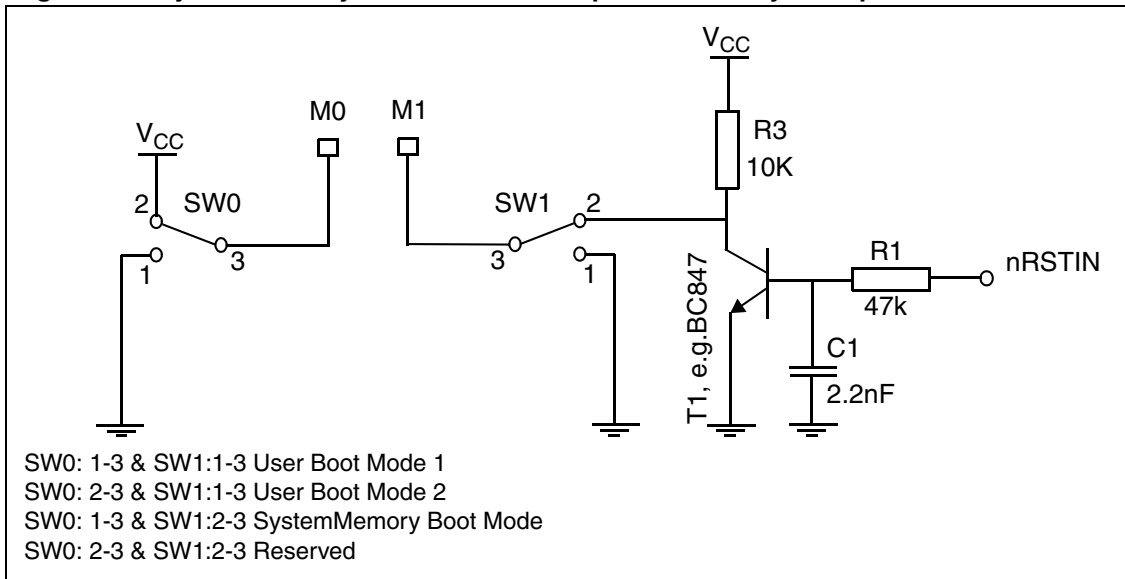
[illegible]

$V_{CC}$

M0

M1

$V_{CC}$

R3

10K

2

SW0

SW1

2

1

3

3

1

R1

nRSTIN

47k

T1, e.g.BC847

C1

2.2nF

SW0: 1-3 & SW1:1-3 User Boot Mode 1
SW0: 2-3 & SW1:1-3 User Boot Mode 2
SW0: 1-3 & SW1:2-3 SystemMemory Boot Mode
SW0: 2-3 & SW1:2-3 Reserved